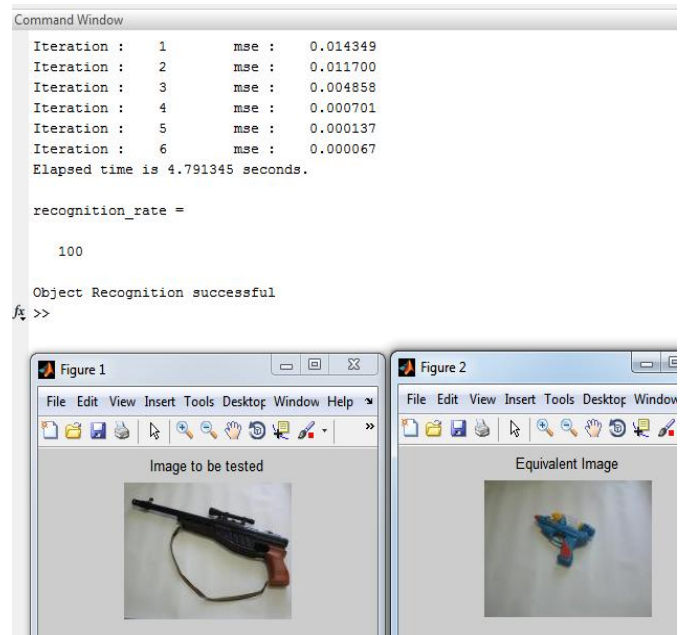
Command Window

Iteration : 1 mse : 0.014349
Iteration : 2 mse : 0.011700
Iteration : 3 mse : 0.004858
Iteration : 4 mse : 0.000701
Iteration : 5 mse : 0.000137
Iteration : 6 mse : 0.000067
Elapsed time is 4.791345 seconds.

recognition_rate =

100

Object Recognition successful
$f_x$ >>

Figure 1

File Edit View Insert Tools Desktop Window Help

Image to be tested

Figure 2

File Edit View Insert Tools Desktop Window

Equivalent Image